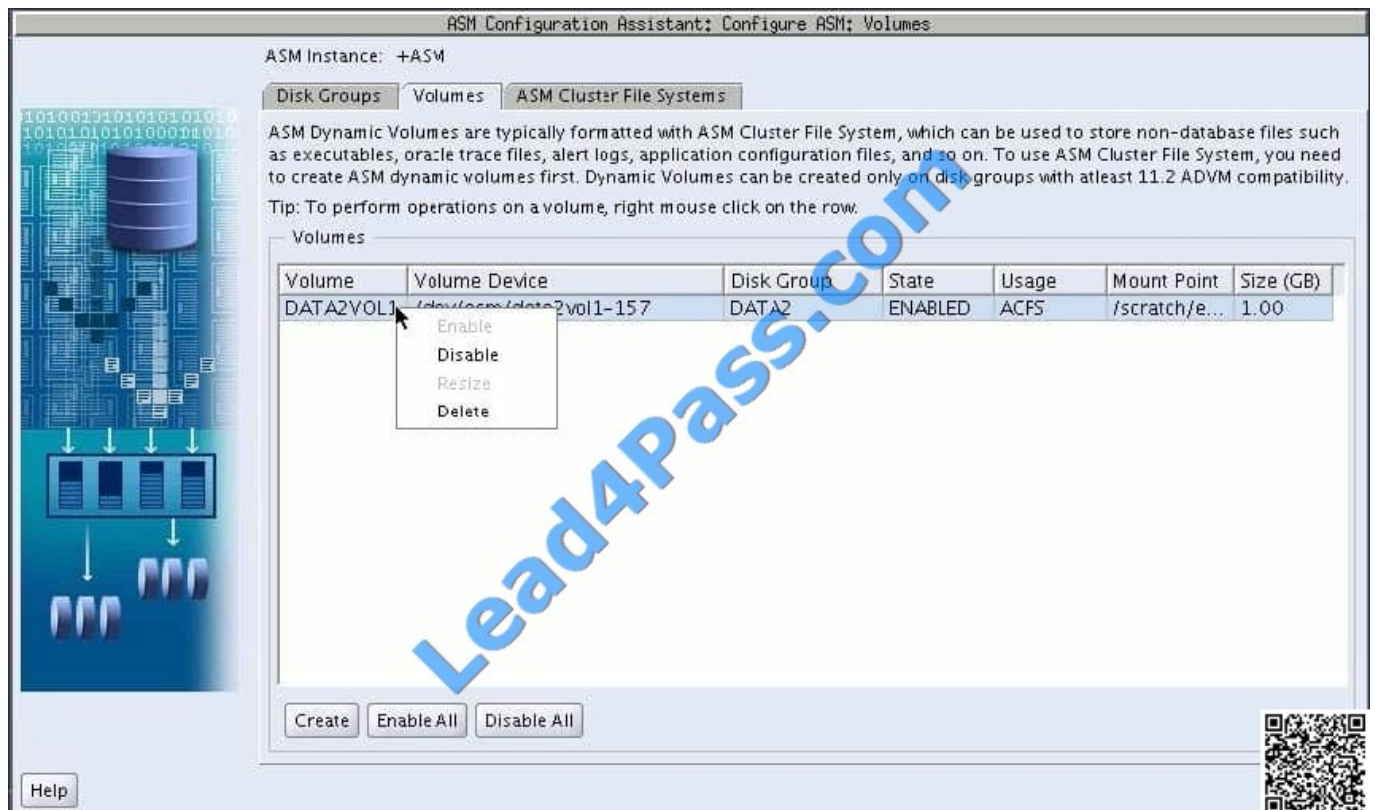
ASM Configuration Assistant: Configure ASM: Volumes

ASM Instance: +ASM

Disk Groups | Volumes | ASM Cluster File Systems

ASM Dynamic Volumes are typically formatted with ASM Cluster File System, which can be used to store non-database files such as executables, oracle trace files, alert logs, application configuration files, and so on. To use ASM Cluster File System, you need to create ASM dynamic volumes first. Dynamic Volumes can be created only on disk groups with atleast 11.2 ADVM compatibility.

Tip: To perform operations on a volume, right mouse click on the row.

Volumes

| Volume | Volume Device | Disk Group | State | Usage | Mount Point | Size (GB) |
|---|---|---|---|---|---|---|
| DATA2VOL1 | /dev/asm/data2vol1-157 | DATA2 | ENABLED | ACFS | /scratch/e... | 1.00 |

Enable
Disable
Resize
Delete

Create | Enable All | Disable All

Help

Lead4Pass.com